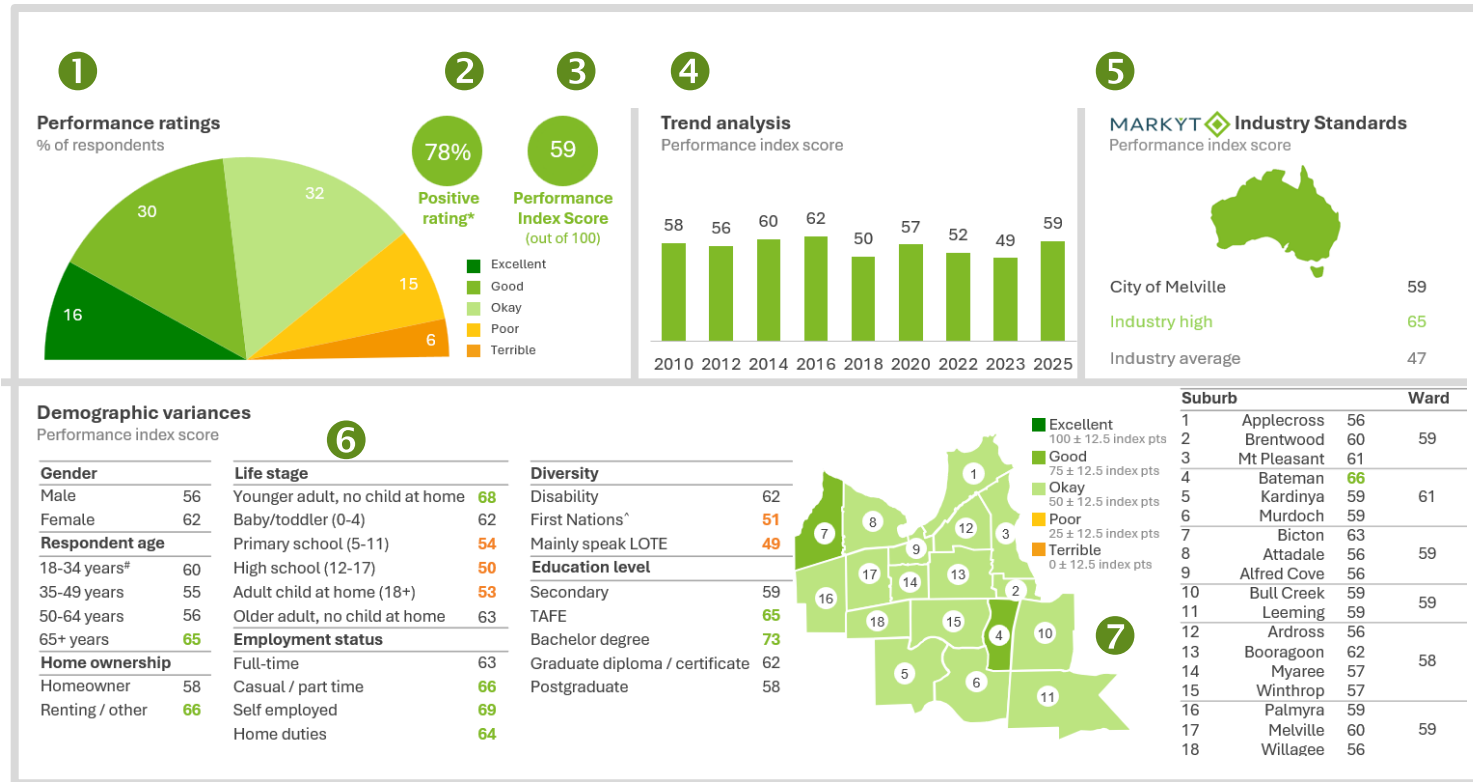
1

Performance ratings
% of respondents

16
30
32
15
6

2
78%
Positive rating*

3
59
Performance Index Score
(out of 100)

Excellent
Good
Okay
Poor
Terrible

4
Trend analysis
Performance index score

| 2010 | 2012 | 2014 | 2016 | 2018 | 2020 | 2022 | 2023 | 2025 |
|---|---|---|---|---|---|---|---|---|
| 58 | 56 | 60 | 62 | 50 | 57 | 52 | 49 | 59 |

5
MARKYT Industry Standards
Performance index score

City of Melville 59
Industry high 65
Industry average 47

Demographic variances
Performance index score

6

| Gender | |
|---|---|
| Male | 56 |
| Female | 62 |
| Respondent age | |
| 18-34 years# | 60 |
| 35-49 years | 55 |
| 50-64 years | 56 |
| 65+ years | 65 |
| Home ownership | |
| Homeowner | 58 |
| Renting / other | 66 |

| Life stage | |
|---|---|
| Younger adult, no child at home | 68 |
| Baby/toddler (0-4) | 62 |
| Primary school (5-11) | 54 |
| High school (12-17) | 50 |
| Adult child at home (18+) | 53 |
| Older adult, no child at home | 63 |
| Employment status | |
| Full-time | 63 |
| Casual / part time | 66 |
| Self employed | 69 |
| Home duties | 64 |

| Diversity | |
|---|---|
| Disability | 62 |
| First Nations^ | 51 |
| Mainly speak LOTE | 49 |
| Education level | |
| Secondary | 59 |
| TAFE | 65 |
| Bachelor degree | 73 |
| Graduate diploma / certificate | 62 |
| Postgraduate | 58 |

Excellent
100 ± 12.5 index pts
Good
75 ± 12.5 index pts
Okay
50 ± 12.5 index pts
Poor
25 ± 12.5 index pts
Terrible
0 ± 12.5 index pts

1 2 3 4 5 6 7 8 9 10 11 12 13 14 15 16 17 18

7

| Suburb | | | Ward |
|---|---|---|---|
| 1 | Applecross | 56 | |
| 2 | Brentwood | 60 | 59 |
| 3 | Mt Pleasant | 61 | |
| 4 | Bateman | 66 | |
| 5 | Kardinya | 59 | 61 |
| 6 | Murdoch | 59 | |
| 7 | Bicton | 63 | |
| 8 | Attadale | 56 | 59 |
| 9 | Alfred Cove | 56 | |
| 10 | Bull Creek | 59 | 59 |
| 11 | Leeming | 59 | |
| 12 | Ardross | 56 | |
| 13 | Booragoon | 62 | 58 |
| 14 | Myaree | 57 | |
| 15 | Winthrop | 57 | |
| 16 | Palmyra | 59 | |
| 17 | Melville | 60 | 59 |
| 18 | Willagee | 56 | |